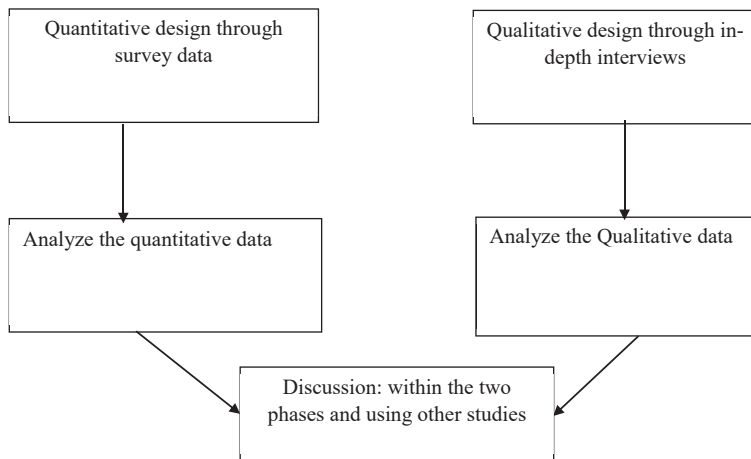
Quantitative design through survey data

Qualitative design through in-depth interviews

Analyze the quantitative data

Analyze the Qualitative data

Discussion: within the two phases and using other studies